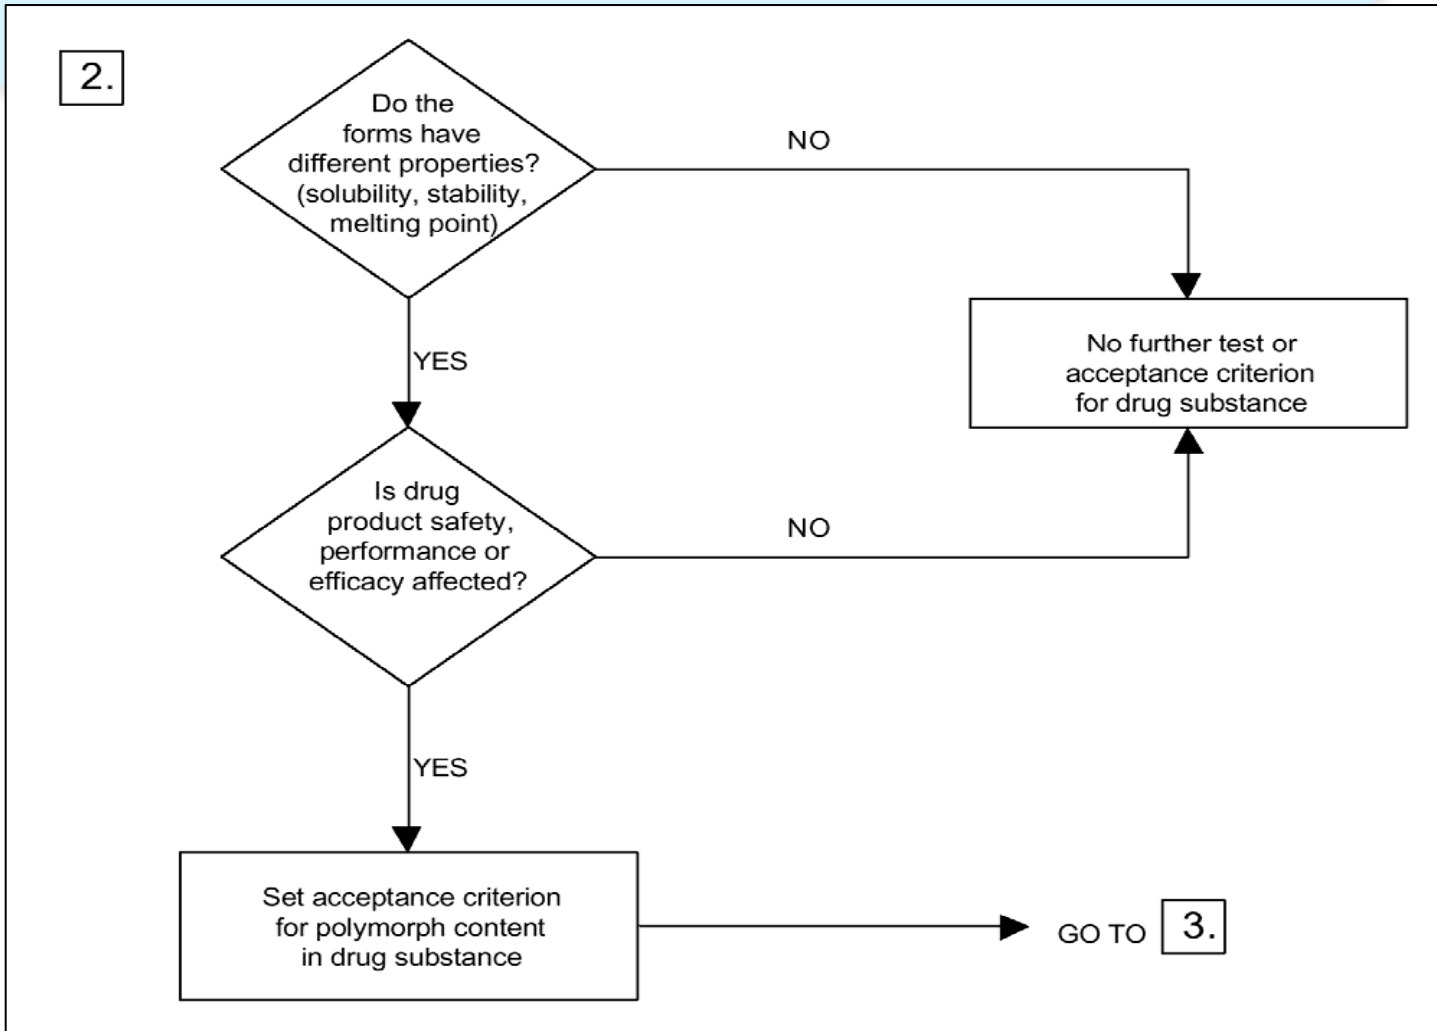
2.

Do the forms have different properties? (solubility, stability, melting point)

NO

No further test or acceptance criterion for drug substance

YES

Is drug product safety, performance or efficacy affected?

NO

YES

Set acceptance criterion for polymorph content in drug substance

GO TO 3.